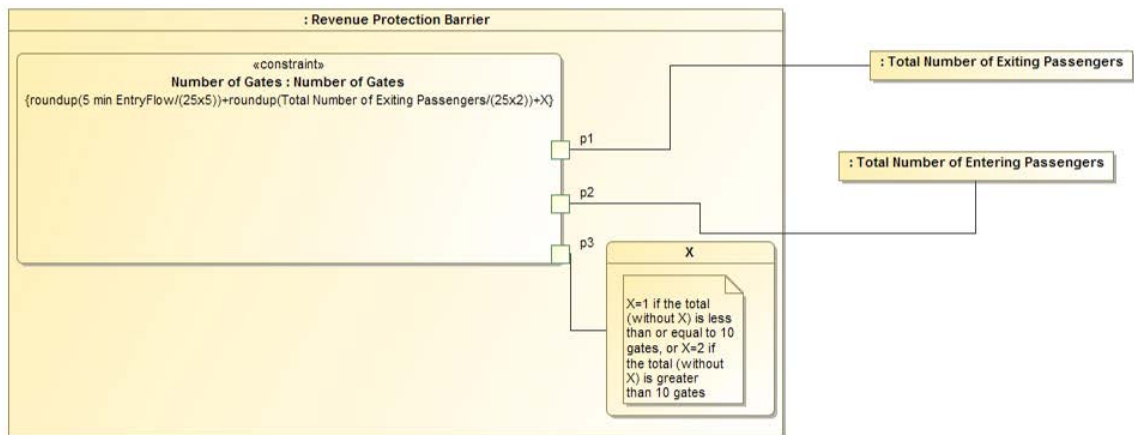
: Revenue Protection Barrier

«constraint»
Number of Gates : Number of Gates
{roundup(5 min EntryFlow/(25x5))+roundup(Total Number of Exiting Passengers/(25x2))+X}

p1

p2

p3

: Total Number of Exiting Passengers

: Total Number of Entering Passengers

X

X=1 if the total (without X) is less than or equal to 10 gates, or X=2 if the total (without X) is greater than 10 gates